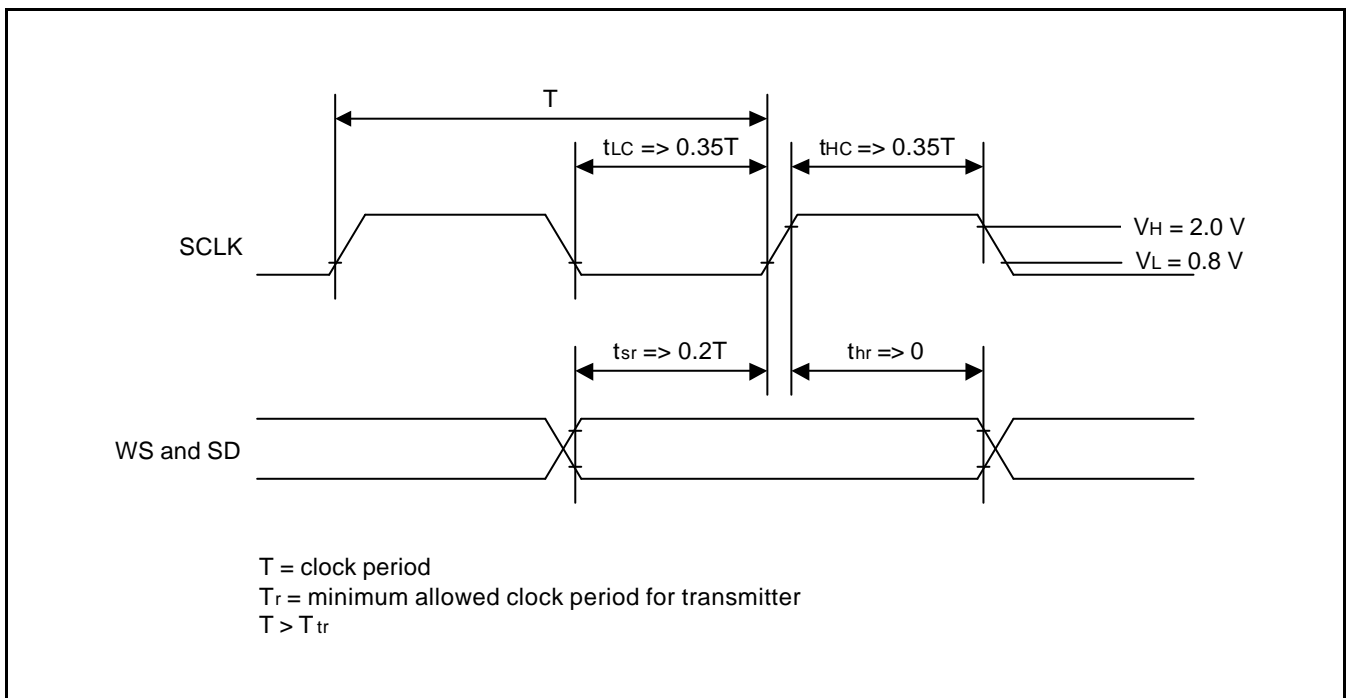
T

$t_{LC}$ => 0.35T

$t_{HC}$ => 0.35T

SCLK

$V_H$ = 2.0 V

$V_L$ = 0.8 V

$t_{sr}$ => 0.2T

$t_{hr}$ => 0

WS and SD

T = clock period
$T_r$ = minimum allowed clock period for transmitter
T > $T_{tr}$